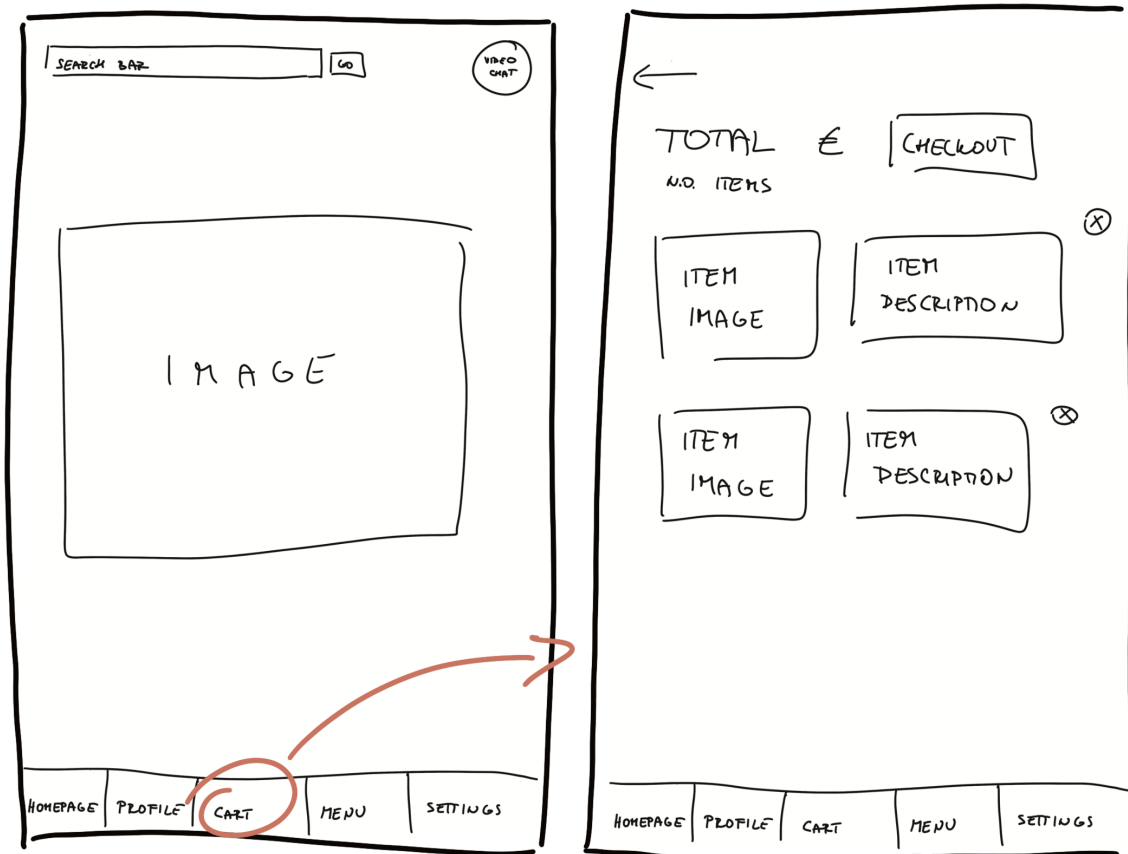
SEARCH BAR GO VIDEO CHAT

IMAGE

HOMEPAGE | PROFILE | CART | MENU | SETTINGS

TOTAL € CHECKOUT
N.O. ITEMS

ITEM IMAGE
ITEM DESCRIPTION

ITEM IMAGE
ITEM DESCRIPTION

HOMEPAGE | PROFILE | CART | MENU | SETTINGS